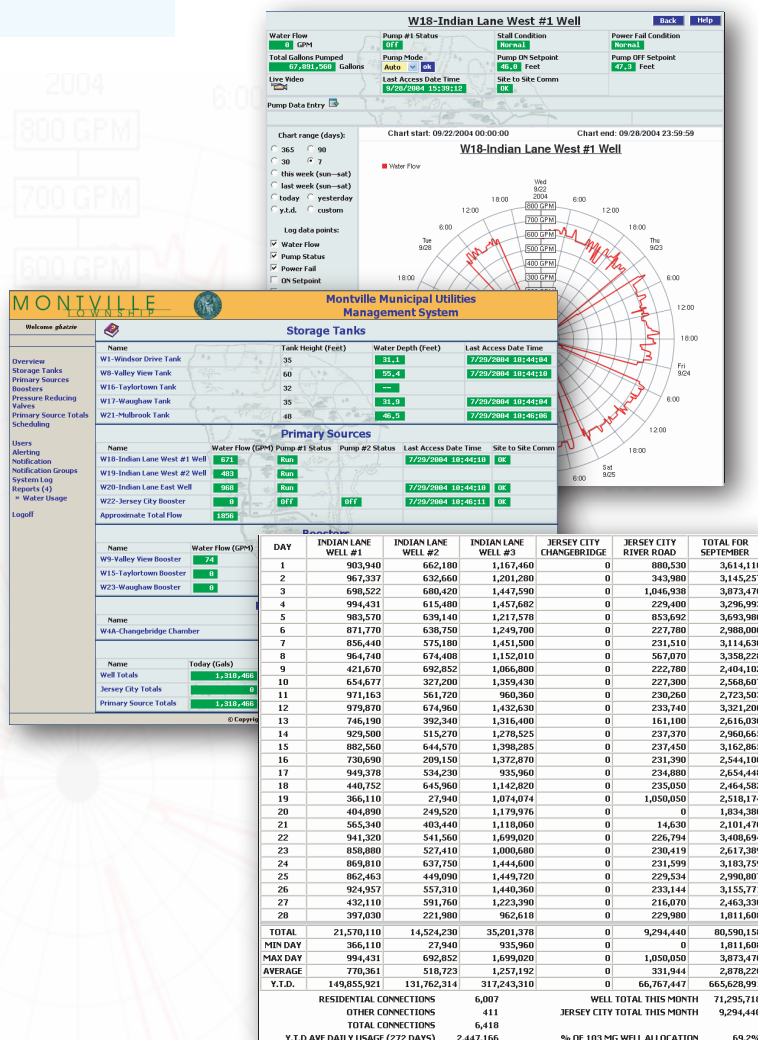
W18-Indian Lane West #1 Well

Back Help

Water Flow
0 GPM

Pump #1 Status
Off

Stall Condition
Normal

Power Fail Condition
Normal

Total Gallons Pumped
67,891,560 Gallons

Pump Mode
Auto ok

Pump ON Setpoint
46.0 Feet

Pump OFF Setpoint
47.3 Feet

Live Video

Last Access Date Time
9/28/2004 15:39:12

Site to Site Comm
OK

Pump Data Entry

Chart range (days):
365 90
30 7
this week (sun—sat)
last week (sun—sat)
today yesterday
y.t.d. custom

Log data points:
Water Flow
Pump Status
Power Fail
ON Setpoint

Chart start: 09/22/2004 00:00:00
Chart end: 09/28/2004 23:59:59

W18-Indian Lane West #1 Well

Water Flow

Wed 9/22 2004
800 GPM
700 GPM
600 GPM
500 GPM
400 GPM
300 GPM
18:00 6:00 12:00 18:00 6:00 12:00 18:00 6:00 12:00 18:00 12:00 6:00
Tue 9/28
Thu 9/23
Fri 9/24
Sat 9/25

2004
800 GPM
700 GPM
600 GPM

MONTVILLE TOWNSHIP

Montville Municipal Utilities Management System

Welcome gkatzin

Overview
Storage Tanks
Primary Sources
Boosters
Pressure Reducing Valves
Primary Source Totals
Scheduling

Users
Alerting
Notification
Notification Groups
System Log
Reports (4)
» Water Usage

Logoff

Storage Tanks

| Name | Tank Height (Feet) | Water Depth (Feet) | Last Access Date Time |
|---|---|---|---|
| W1-Windsor Drive Tank | 35 | 31.1 | 7/29/2004 10:44:04 |
| W8-Valley View Tank | 60 | 55.4 | 7/29/2004 10:44:10 |
| W16-Taylortown Tank | 32 | -- | |
| W17-Waughaw Tank | 35 | 31.9 | 7/29/2004 10:44:04 |
| W21-Mulbrook Tank | 48 | 46.5 | 7/29/2004 10:46:06 |

Primary Sources

| Name | Water Flow (GPM) | Pump #1 Status | Pump #2 Status | Last Access Date Time | Site to Site Comm |
|---|---|---|---|---|---|
| W18-Indian Lane West #1 Well | 671 | Run | | 7/29/2004 10:44:10 | OK |
| W19-Indian Lane West #2 Well | 483 | Run | | | |
| W20-Indian Lane East Well | 968 | Run | | 7/29/2004 10:44:10 | OK |
| W22-Jersey City Booster | 0 | Off | Off | 7/29/2004 10:46:11 | OK |
| Approximate Total Flow | 1856 | | | | |

Boosters

| Name | Water Flow (GPM) |
|---|---|
| W9-Valley View Booster | 74 |
| W15-Taylortown Booster | 0 |
| W23-Waughaw Booster | 0 |

Name
W4A-Changebridge Chamber

| Name | Today (Gals) |
|---|---|
| Well Totals | 1,318,466 |
| Jersey City Totals | 0 |
| Primary Source Totals | 1,318,466 |

© Copyrig

| DAY | INDIAN LANE WELL #1 | INDIAN LANE WELL #2 | INDIAN LANE WELL #3 | JERSEY CITY CHANGEBRIDGE | JERSEY CITY RIVER ROAD | TOTAL FOR SEPTEMBER |
|---|---|---|---|---|---|---|
| 1 | 903,940 | 662,180 | 1,167,460 | 0 | 880,530 | 3,614,11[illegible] |
| 2 | 967,337 | 632,660 | 1,201,280 | 0 | 343,980 | 3,145,25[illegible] |
| 3 | 698,522 | 680,420 | 1,447,590 | 0 | 1,046,938 | 3,873,47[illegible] |
| 4 | 994,431 | 615,480 | 1,457,682 | 0 | 229,400 | 3,296,99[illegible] |
| 5 | 983,570 | 639,140 | 1,217,578 | 0 | 853,692 | 3,693,98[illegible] |
| 6 | 871,770 | 638,750 | 1,249,700 | 0 | 227,780 | 2,988,00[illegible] |
| 7 | 856,440 | 575,180 | 1,451,500 | 0 | 231,510 | 3,114,63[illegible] |
| 8 | 964,740 | 674,408 | 1,152,010 | 0 | 567,070 | 3,358,22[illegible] |
| 9 | 421,670 | 692,852 | 1,066,800 | 0 | 222,780 | 2,404,10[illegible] |
| 10 | 654,677 | 327,200 | 1,359,430 | 0 | 227,300 | 2,568,60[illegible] |
| 11 | 971,163 | 561,720 | 960,360 | 0 | 230,260 | 2,723,50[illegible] |
| 12 | 979,870 | 674,960 | 1,432,630 | 0 | 233,740 | 3,321,20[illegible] |
| 13 | 746,190 | 392,340 | 1,316,400 | 0 | 161,100 | 2,616,03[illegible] |
| 14 | 929,500 | 515,270 | 1,278,525 | 0 | 237,370 | 2,960,66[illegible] |
| 15 | 882,560 | 644,570 | 1,398,285 | 0 | 237,450 | 3,162,86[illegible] |
| 16 | 730,690 | 209,150 | 1,372,870 | 0 | 231,390 | 2,544,10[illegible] |
| 17 | 949,378 | 534,230 | 935,960 | 0 | 234,880 | 2,654,44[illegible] |
| 18 | 440,752 | 645,960 | 1,142,820 | 0 | 235,050 | 2,464,58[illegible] |
| 19 | 366,110 | 27,940 | 1,074,074 | 0 | 1,050,050 | 2,518,17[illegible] |
| 20 | 404,890 | 249,520 | 1,179,976 | 0 | 0 | 1,834,38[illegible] |
| 21 | 565,340 | 403,440 | 1,118,060 | 0 | 14,630 | 2,101,47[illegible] |
| 22 | 941,320 | 541,560 | 1,699,020 | 0 | 226,794 | 3,408,69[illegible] |
| 23 | 858,880 | 527,410 | 1,000,680 | 0 | 230,419 | 2,617,38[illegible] |
| 24 | 869,810 | 637,750 | 1,444,600 | 0 | 231,599 | 3,183,75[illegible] |
| 25 | 862,463 | 449,090 | 1,449,720 | 0 | 229,534 | 2,990,80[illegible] |
| 26 | 924,957 | 557,310 | 1,440,360 | 0 | 233,144 | 3,155,77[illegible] |
| 27 | 432,110 | 591,760 | 1,223,390 | 0 | 216,070 | 2,463,33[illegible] |
| 28 | 397,030 | 221,980 | 962,618 | 0 | 229,980 | 1,811,60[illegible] |
| TOTAL | 21,570,110 | 14,524,230 | 35,201,378 | 0 | 9,294,440 | 80,590,15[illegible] |
| MIN DAY | 366,110 | 27,940 | 935,960 | 0 | 0 | 1,811,60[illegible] |
| MAX DAY | 994,431 | 692,852 | 1,699,020 | 0 | 1,050,050 | 3,873,47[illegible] |
| AVERAGE | 770,361 | 518,723 | 1,257,192 | 0 | 331,944 | 2,878,22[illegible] |
| Y.T.D. | 149,855,921 | 131,762,314 | 317,243,310 | 0 | 66,767,447 | 665,628,99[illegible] |

RESIDENTIAL CONNECTIONS 6,007
OTHER CONNECTIONS 411
TOTAL CONNECTIONS 6,418
Y.T.D AVE DAILY USAGE (272 DAYS) 2,447,166
WELL TOTAL THIS MONTH 71,295,71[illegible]
JERSEY CITY TOTAL THIS MONTH 9,294,44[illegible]
% OF 103 MG WELL ALLOCATION 69.2%